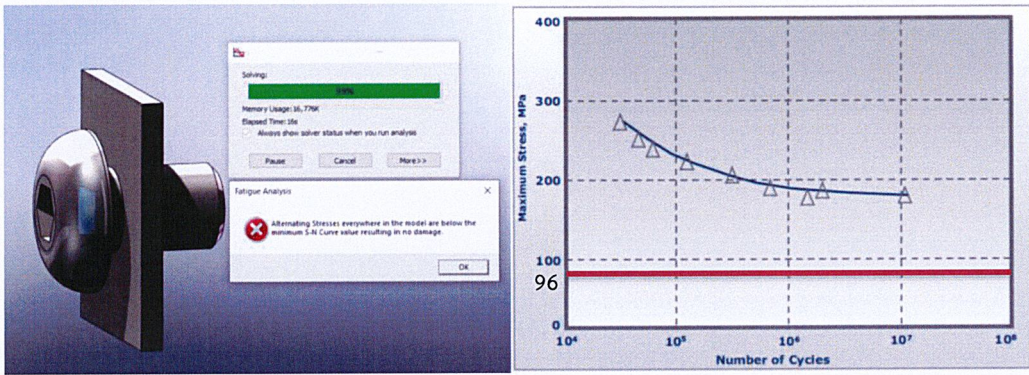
Solving:

99%

Memory Usage: 16,776K

Elapsed Time: 16s

Always show solver status when you run analysis

Pause

Cancel

More>>

Fatigue Analysis

Alternating Stresses everywhere in the model are below the minimum S-N Curve value resulting in no damage.

OK

400

300

200

100

96

0

Maximum Stress, MPa

$10^4$

$10^5$

$10^6$

$10^7$

$10^8$

Number of Cycles